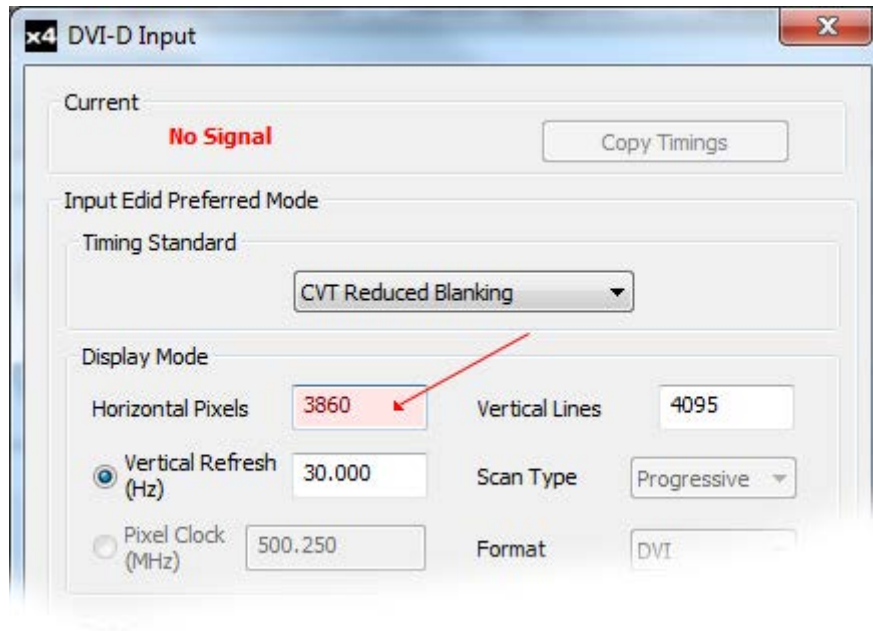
x4 DVI-D Input

Current

No Signal

Copy Timings

Input Edid Preferred Mode

Timing Standard

CVT Reduced Blanking

Display Mode

Horizontal Pixels 3860

Vertical Lines 4095

Vertical Refresh (Hz) 30.000

Scan Type Progressive

Pixel Clock (MHz) 500.250

Format DVI